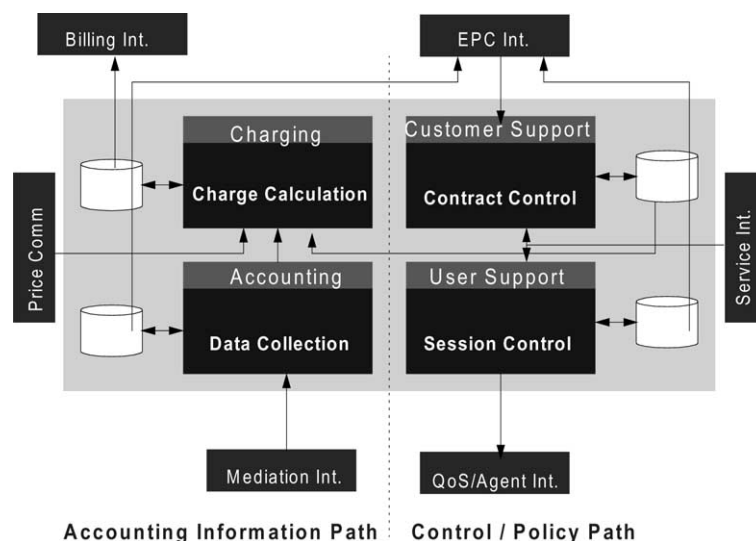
Billing Int.

EPC Int.

Charging

Charge Calculation

Customer Support

Contract Control

Price Comm

Service Int.

Accounting

Data Collection

User Support

Session Control

Mediation Int.

QoS/Agent Int.

Accounting Information Path

Control / Policy Path